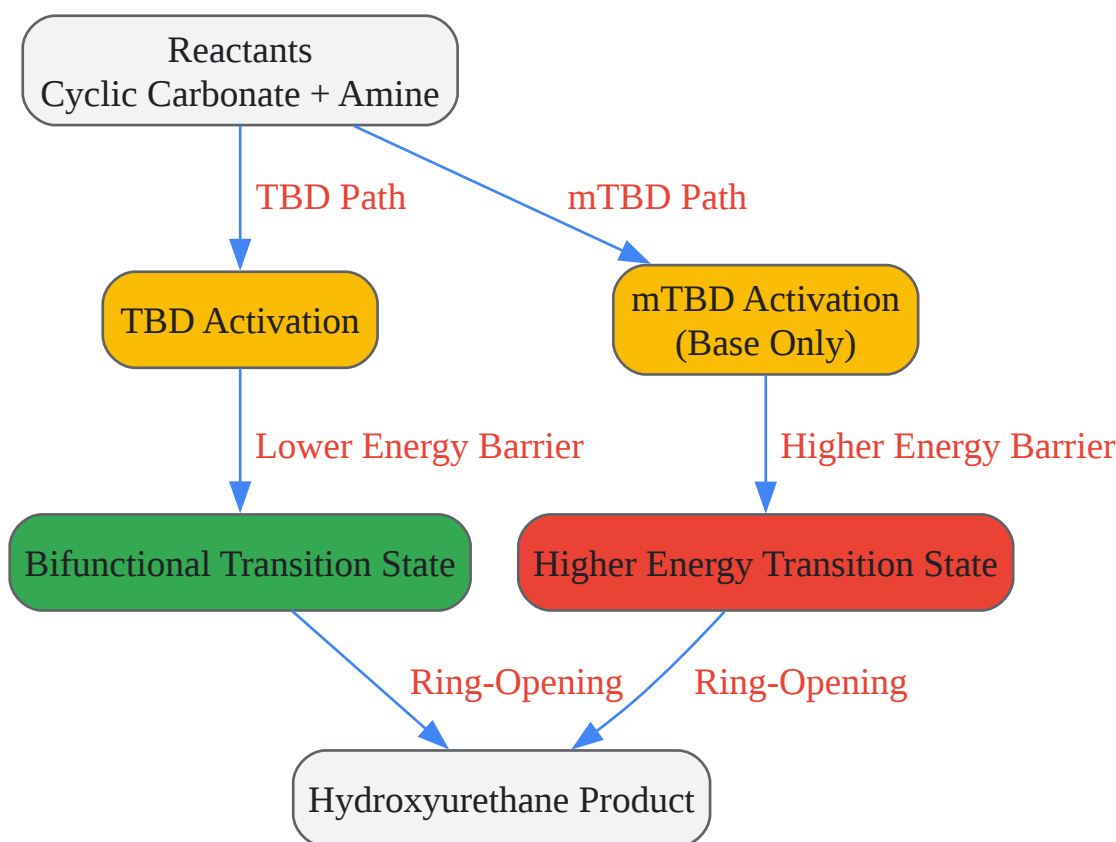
Reactants
Cyclic Carbonate + Amine

TBD Path

mTBD Path

TBD Activation

mTBD Activation
(Base Only)

Lower Energy Barrier

Higher Energy Barrier

Bifunctional Transition State

Higher Energy Transition State

Ring-Opening

Ring-Opening

Hydroxyurethane Product